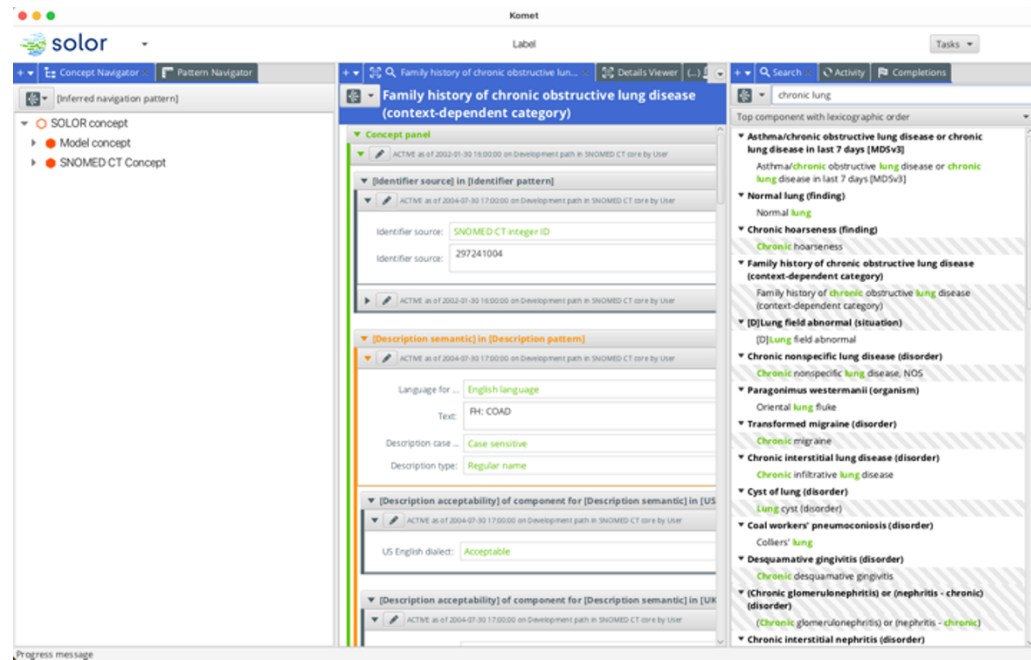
Komet

solor

Label

Tasks

Concept Navigator
Pattern Navigator

[Inferred navigation pattern]

SOLOR concept
Model concept
SNOMED CT Concept

Family history of chronic obstructive lun...
Details Viewer
(...)

Family history of chronic obstructive lung disease (context-dependent category)

Concept panel

ACTIVE as of 2002-01-30 16:00:00 on Development path in SNOMED CT core by User

[Identifier source] in [Identifier pattern]

ACTIVE as of 2004-07-30 17:00:00 on Development path in SNOMED CT core by User

Identifier source: SNOMED CT integer ID
Identifier source: 297241004

ACTIVE as of 2002-01-30 16:00:00 on Development path in SNOMED CT core by User

[Description semantic] in [Description pattern]

ACTIVE as of 2004-07-30 17:00:00 on Development path in SNOMED CT core by User

Language for ... English language
Text: FH: COAD
Description case ... Case sensitive
Description type: Regular name

[Description acceptability] of component for [Description semantic] in [US

ACTIVE as of 2004-07-30 17:00:00 on Development path in SNOMED CT core by User

US English dialect: Acceptable

[Description acceptability] of component for [Description semantic] in [UK

ACTIVE as of 2004-07-30 17:00:00 on Development path in SNOMED CT core by User

Search
Activity
Completions

chronic lung

Top component with lexicographic order

Asthma/chronic obstructive lung disease or chronic lung disease in last 7 days [MDSv3]
Asthma/chronic obstructive lung disease or chronic lung disease in last 7 days [MDSv3]
Normal lung (finding)
Normal lung
Chronic hoarseness (finding)
Chronic hoarseness
Family history of chronic obstructive lung disease (context-dependent category)
Family history of chronic obstructive lung disease (context-dependent category)
[D]Lung field abnormal (situation)
[D]Lung field abnormal
Chronic nonspecific lung disease (disorder)
Chronic nonspecific lung disease, NOS
Paragonimus westermanii (organism)
Oriental lung fluke
Transformed migraine (disorder)
Chronic migraine
Chronic interstitial lung disease (disorder)
Chronic infiltrative lung disease
Cyst of lung (disorder)
Lung cyst (disorder)
Coal workers' pneumoconiosis (disorder)
Colliers' lung
Desquamative gingivitis (disorder)
Chronic desquamative gingivitis
(Chronic glomerulonephritis) or (nephritis - chronic) (disorder)
(Chronic glomerulonephritis) or (nephritis - chronic)
Chronic interstitial nephritis (disorder)

Progress message